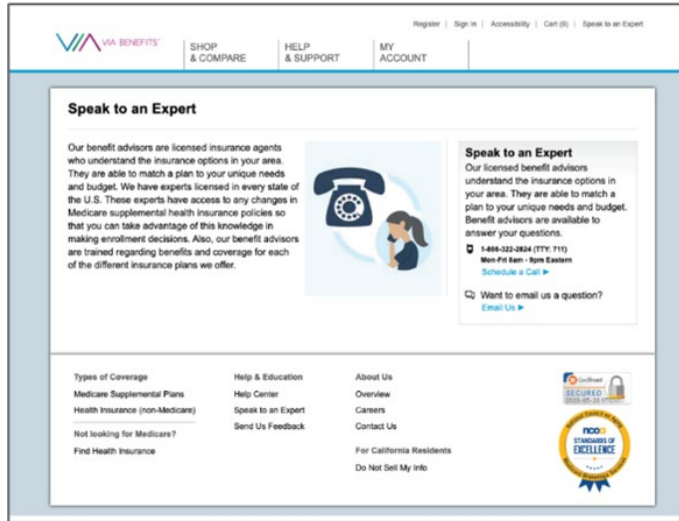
Register | Sign In | Accessibility | Cart (0) | Speak to an Expert

VIA BENEFITS

SHOP & COMPARE

HELP & SUPPORT

MY ACCOUNT

Speak to an Expert

Our benefit advisors are licensed insurance agents who understand the insurance options in your area. They are able to match a plan to your unique needs and budget. We have experts licensed in every state of the U.S. These experts have access to any changes in Medicare supplemental health insurance policies so that you can take advantage of this knowledge in making enrollment decisions. Also, our benefit advisors are trained regarding benefits and coverage for each of the different insurance plans we offer.

Speak to an Expert

Our licensed benefit advisors understand the insurance options in your area. They are able to match a plan to your unique needs and budget. Benefit advisors are available to answer your questions.

1-866-322-2824 (TTY: 711)
Mon-Fri 8am - 9pm Eastern
Schedule a Call ▶

Want to email us a question?
Email Us ▶

Types of Coverage
Medicare Supplemental Plans
Health Insurance (non-Medicare)

Not looking for Medicare?
Find Health Insurance

Help & Education
Help Center
Speak to an Expert
Send Us Feedback

About Us
Overview
Careers
Contact Us

For California Residents
Do Not Sell My Info

GeoTrust SECURED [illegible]

ncoa
National Council on Aging
STANDARDS OF EXCELLENCE
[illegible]